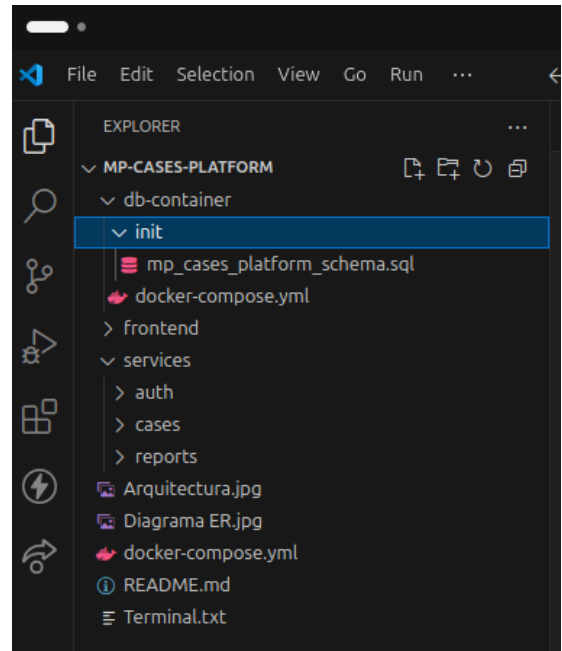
File Edit Selection View Go Run ···

EXPLORER ···

MP-CASES-PLATFORM
db-container
init
mp_cases_platform_schema.sql
docker-compose.yml
frontend
services
auth
cases
reports
Arquitectura.jpg
Diagrama ER.jpg
docker-compose.yml
README.md
Terminal.txt